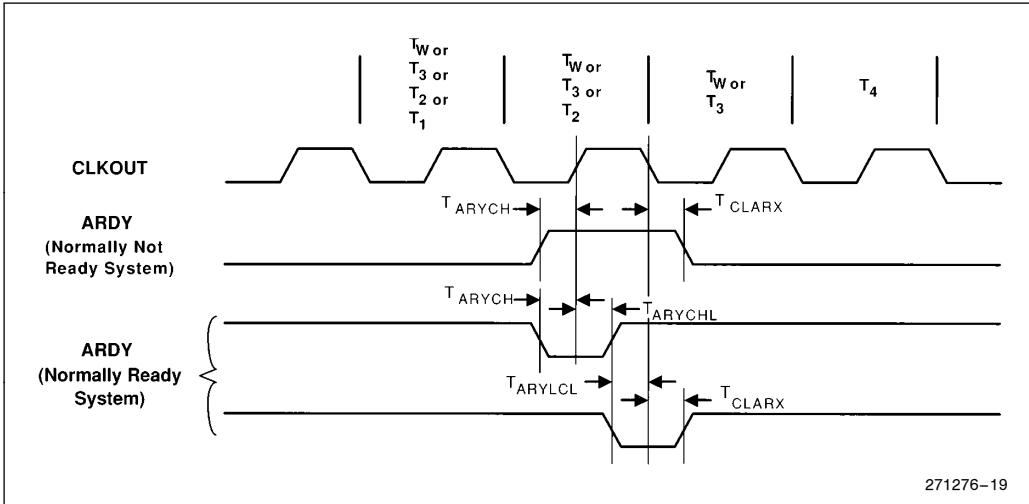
$T_W$ or $T_3$ or $T_2$ or $T_1$

$T_W$ or $T_3$ or $T_2$

$T_W$ or $T_3$

$T_4$

CLKOUT

ARDY (Normally Not Ready System)

$T_{ARYCH}$

$T_{CLARX}$

ARDY (Normally Ready System)

$T_{ARYCH}$

$T_{ARYCHL}$

$T_{ARYLCL}$

$T_{CLARX}$

271276–19